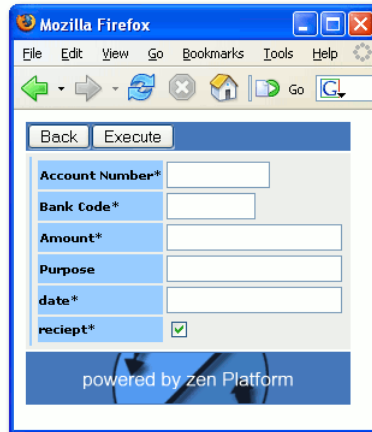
Mozilla Firefox

File Edit View Go Bookmarks Tools Help

Go

Back Execute

| Account Number* | |
|---|---|
| Bank Code* | |
| Amount* | |
| Purpose | |
| date* | |
| reciept* | ☑ |

powered by zen Platform